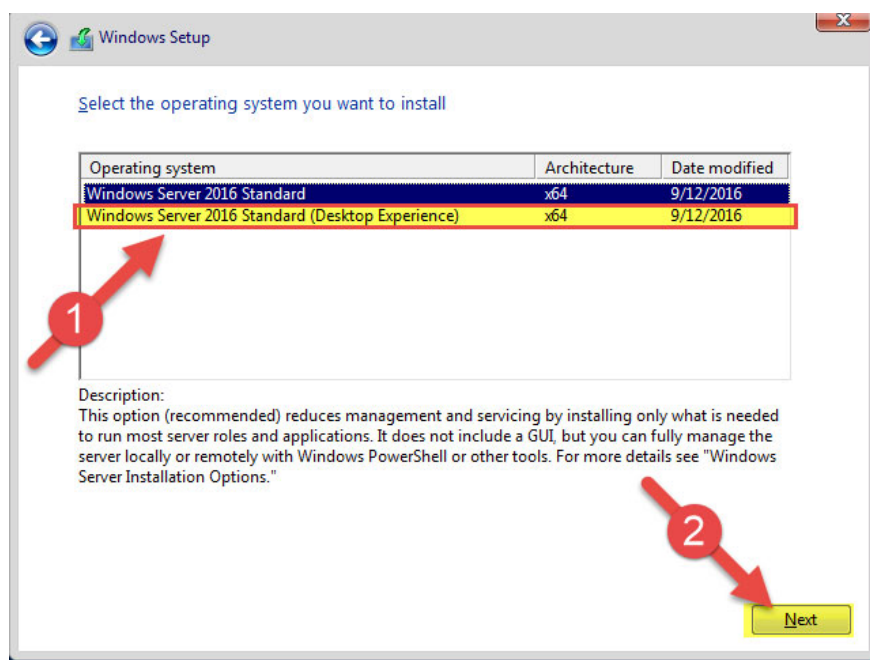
Windows Setup

Select the operating system you want to install

| Operating system | Architecture | Date modified |
|---|---|---|
| Windows Server 2016 Standard | x64 | 9/12/2016 |
| Windows Server 2016 Standard (Desktop Experience) | x64 | 9/12/2016 |

1

Description:
This option (recommended) reduces management and servicing by installing only what is needed to run most server roles and applications. It does not include a GUI, but you can fully manage the server locally or remotely with Windows PowerShell or other tools. For more details see "Windows Server Installation Options."

2

Next